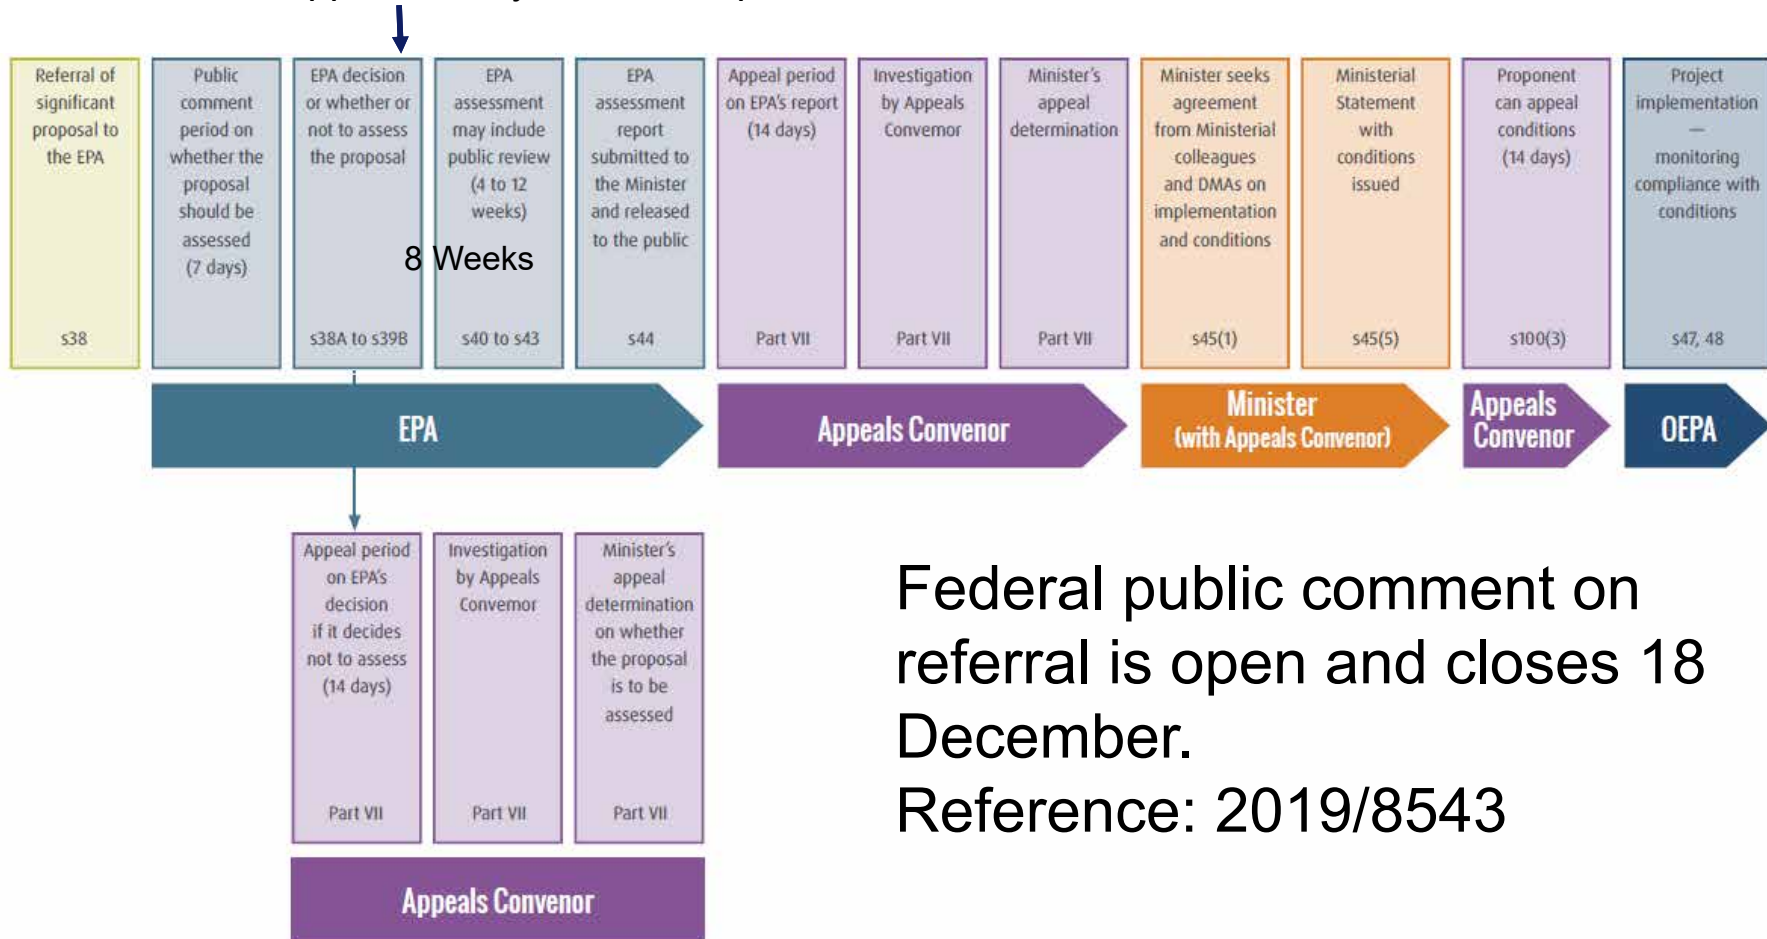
Referral of significant proposal to the EPA

s38

Public comment period on whether the proposal should be assessed (7 days)

EPA decision or whether or not to assess the proposal

s38A to s39B

EPA assessment may include public review (4 to 12 weeks)

s40 to s43

8 Weeks

EPA assessment report submitted to the Minister and released to the public

s44

Appeal period on EPA's report (14 days)

Part VII

Investigation by Appeals Convenor

Part VII

Minister's appeal determination

Part VII

Minister seeks agreement from Ministerial colleagues and DMAs on implementation and conditions

s45(1)

Ministerial Statement with conditions issued

s45(5)

Proponent can appeal conditions (14 days)

s100(3)

Project implementation — monitoring compliance with conditions

s47, 48

EPA

Appeals Convenor

Minister (with Appeals Convenor)

Appeals Convenor

OEPA

Appeal period on EPA's decision if it decides not to assess (14 days)

Part VII

Investigation by Appeals Convenor

Part VII

Minister's appeal determination on whether the proposal is to be assessed

Part VII

Appeals Convenor

Federal public comment on referral is open and closes 18 December.
Reference: 2019/8543